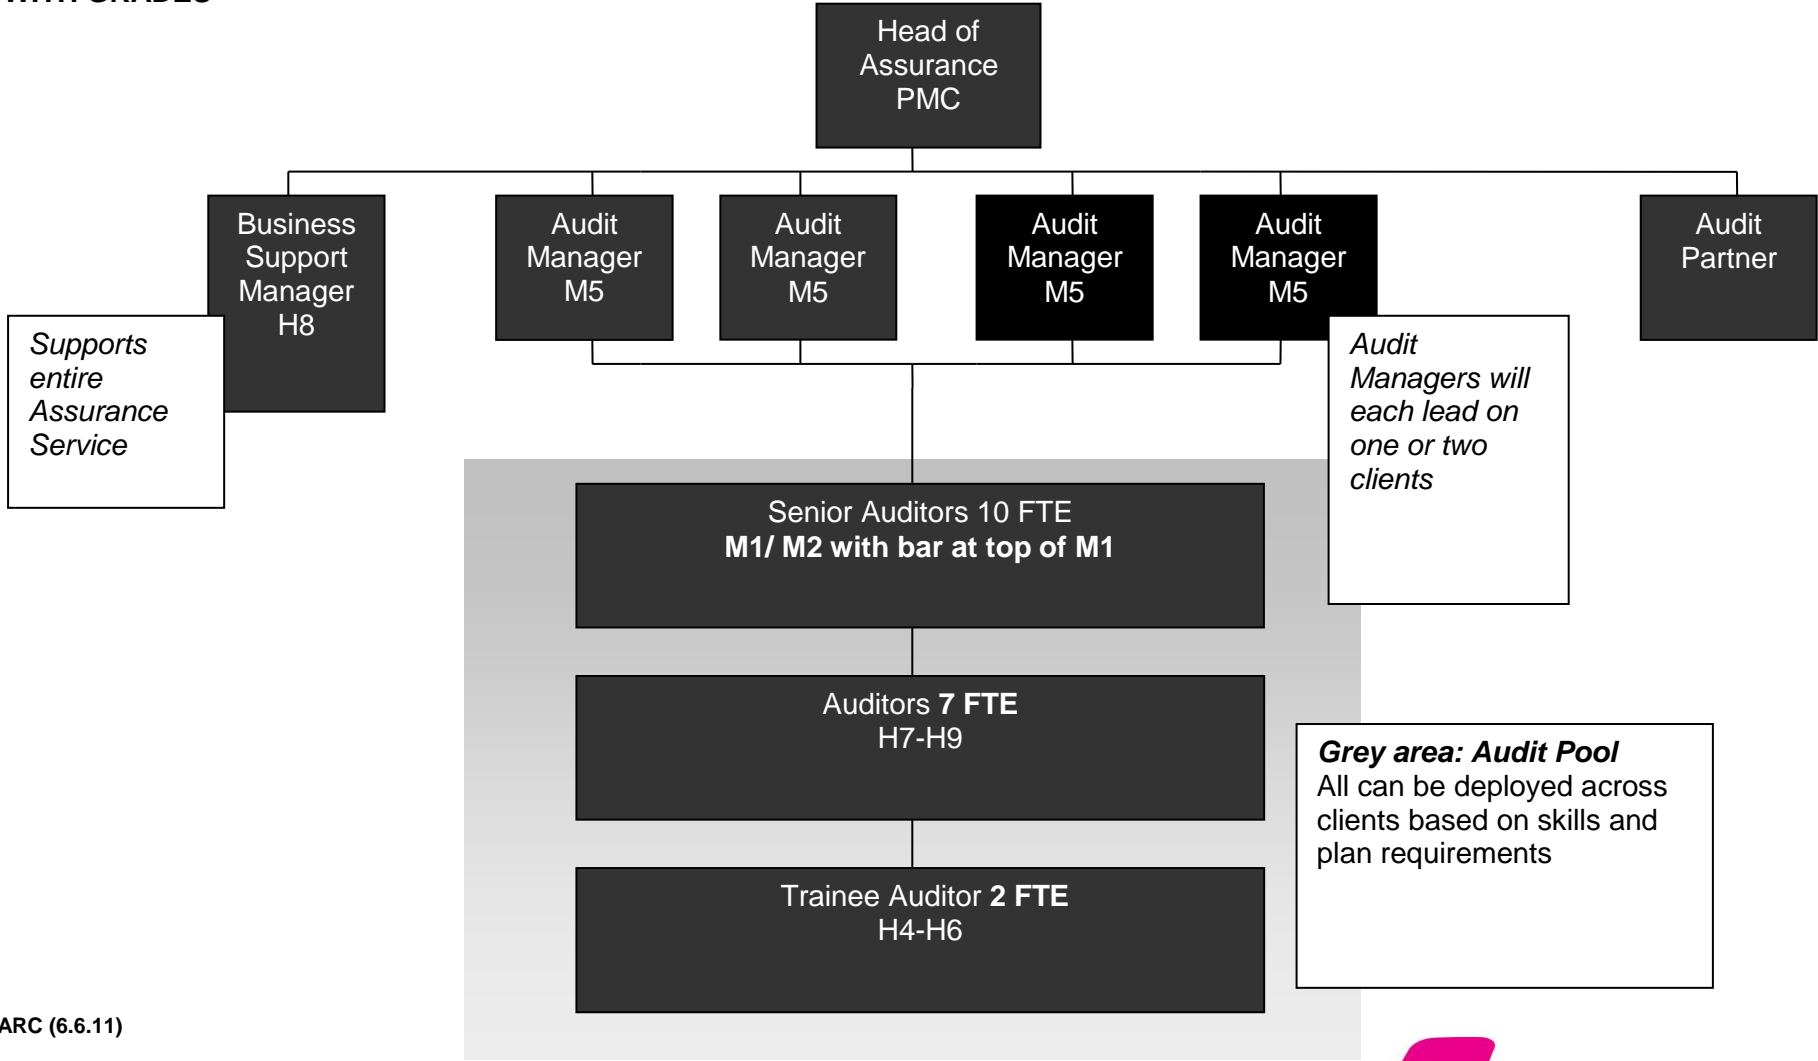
WITH GRADES

Head of Assurance PMC

Business Support Manager H8

Supports entire Assurance Service

Audit Manager M5

Audit Manager M5

Audit Manager M5

Audit Manager M5

Audit Partner

Audit Managers will each lead on one or two clients

Senior Auditors 10 FTE
**M1/ M2 with bar at top of M1**

Auditors **7 FTE**
H7-H9

Trainee Auditor **2 FTE**
H4-H6

***Grey area: Audit Pool***
All can be deployed across clients based on skills and plan requirements

ARC (6.6.11)